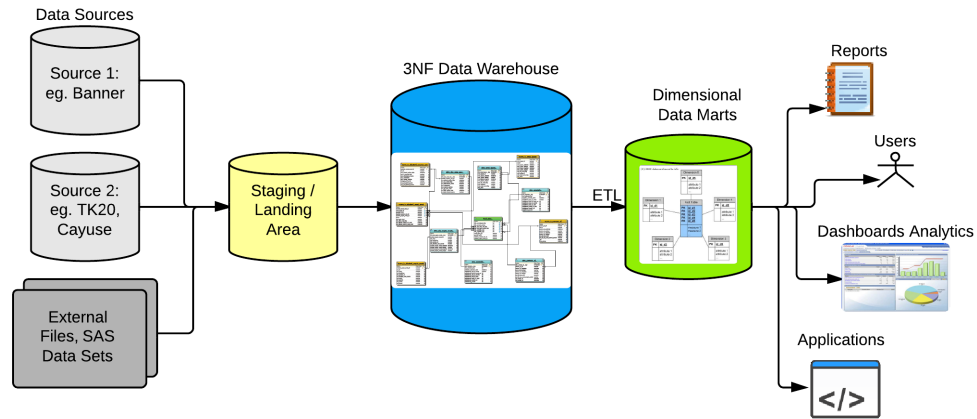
Data Sources

Source 1: eg. Banner

Source 2: eg. TK20, Cayuse

External Files, SAS Data Sets

Staging / Landing Area

3NF Data Warehouse

ETL

Dimensional Data Marts

Reports

Users

Dashboards Analytics

Applications

</>